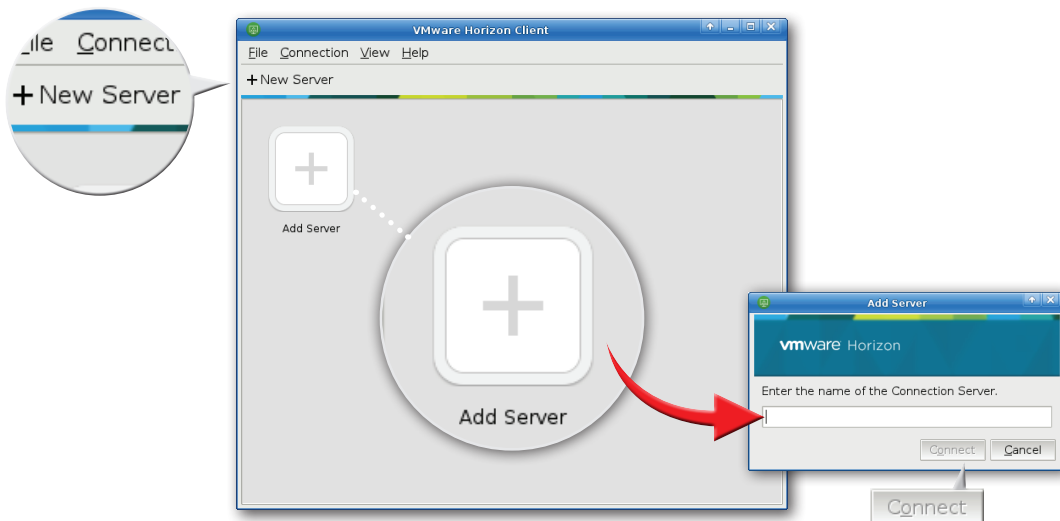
File Connect
+ New Server

VMware Horizon Client
File Connection View Help
+ New Server

Add Server

Add Server

Add Server
vmware Horizon
Enter the name of the Connection Server.
Connect Cancel

Connect